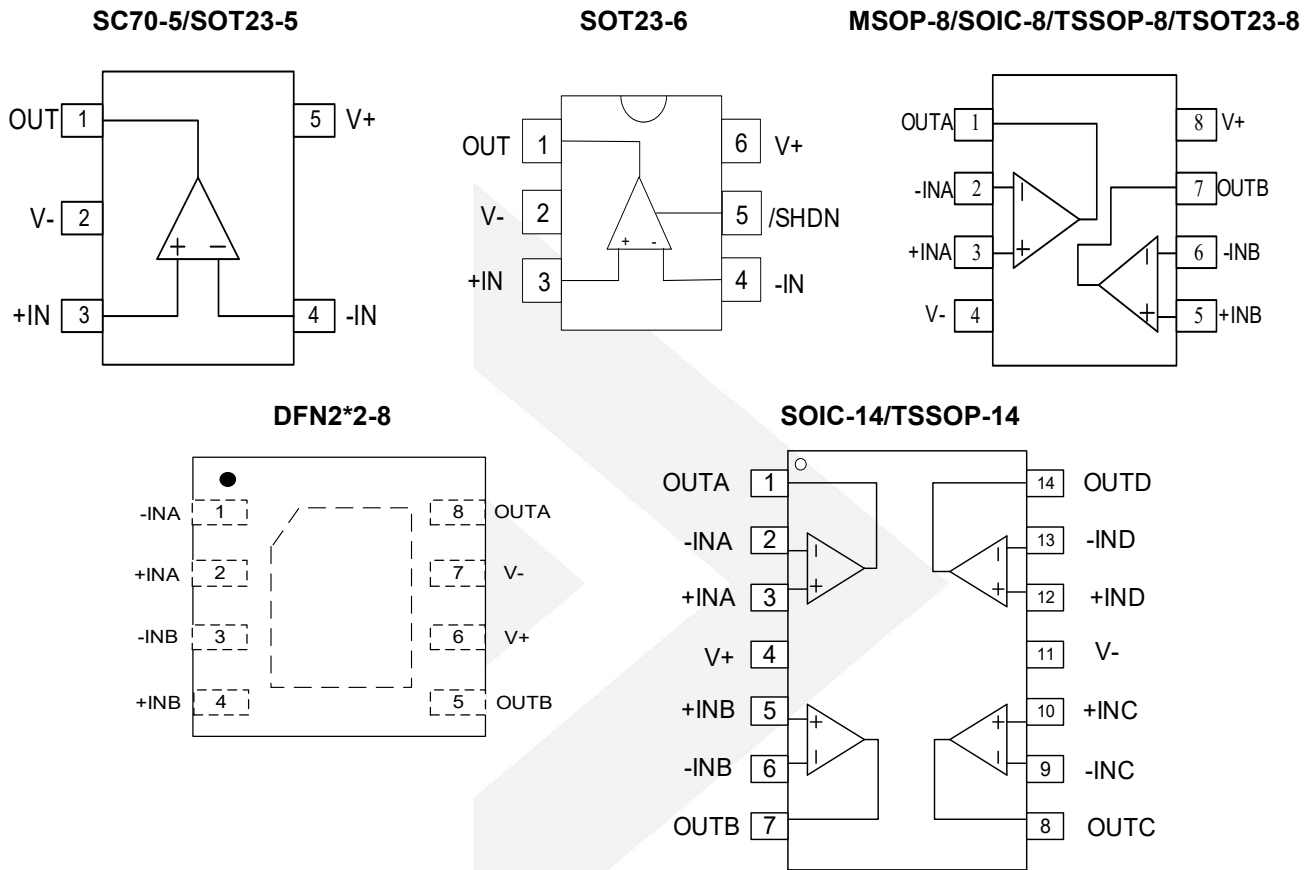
SC70-5/SOT23-5

OUT 1
V- 2
+IN 3
5 V+
4 -IN
+ −

SOT23-6

OUT 1
V- 2
+IN 3
6 V+
5 /SHDN
4 -IN
+ -

MSOP-8/SOIC-8/TSSOP-8/TSOT23-8

OUTA 1
-INA 2
+INA 3
V- 4
8 V+
7 OUTB
6 -INB
5 +INB

DFN2*2-8

-INA 1
+INA 2
-INB 3
+INB 4
8 OUTA
7 V-
6 V+
5 OUTB

SOIC-14/TSSOP-14

OUTA 1
-INA 2
+INA 3
V+ 4
+INB 5
-INB 6
OUTB 7
14 OUTD
13 -IND
12 +IND
11 V-
10 +INC
9 -INC
8 OUTC